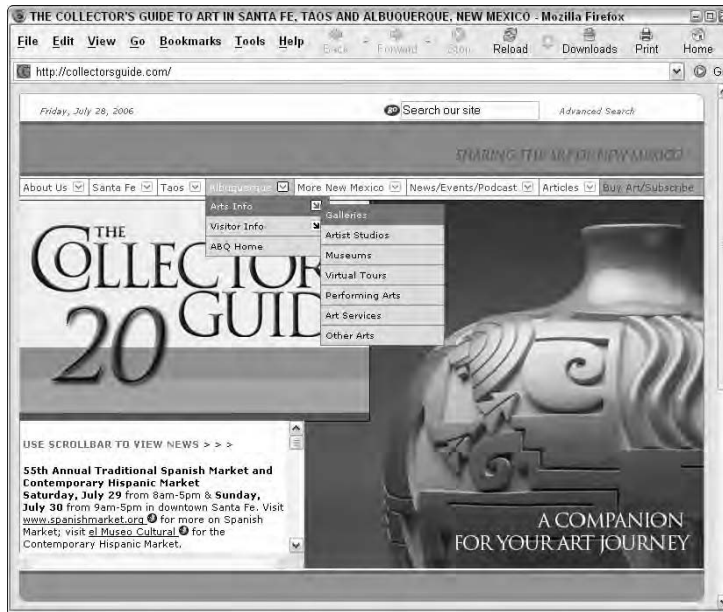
THE COLLECTOR'S GUIDE TO ART IN SANTA FE, TAOS AND ALBUQUERQUE, NEW MEXICO - Mozilla Firefox

File Edit View Go Bookmarks Tools Help Back Forward Stop Reload Downloads Print Home

http://collectorsguide.com/

Friday, July 28, 2006 Search our site Advanced Search

SHARING THE ART OF NEW MEXICO

About Us | Santa Fe | Taos | Albuquerque | More New Mexico | News/Events/Podcast | Articles | Buy Art/Subscribe

Arts Info
Visitor Info
ABQ Home

Galleries
Artist Studios
Museums
Virtual Tours
Performing Arts
Art Services
Other Arts

THE COLLECTOR'S GUIDE 20

USE SCROLLBAR TO VIEW NEWS > > >

55th Annual Traditional Spanish Market and Contemporary Hispanic Market
Saturday, July 29 from 8am-5pm & Sunday, July 30 from 9am-5pm in downtown Santa Fe. Visit www.spanishmarket.org for more on Spanish Market; visit el Museo Cultural for the Contemporary Hispanic Market.

A COMPANION FOR YOUR ART JOURNEY